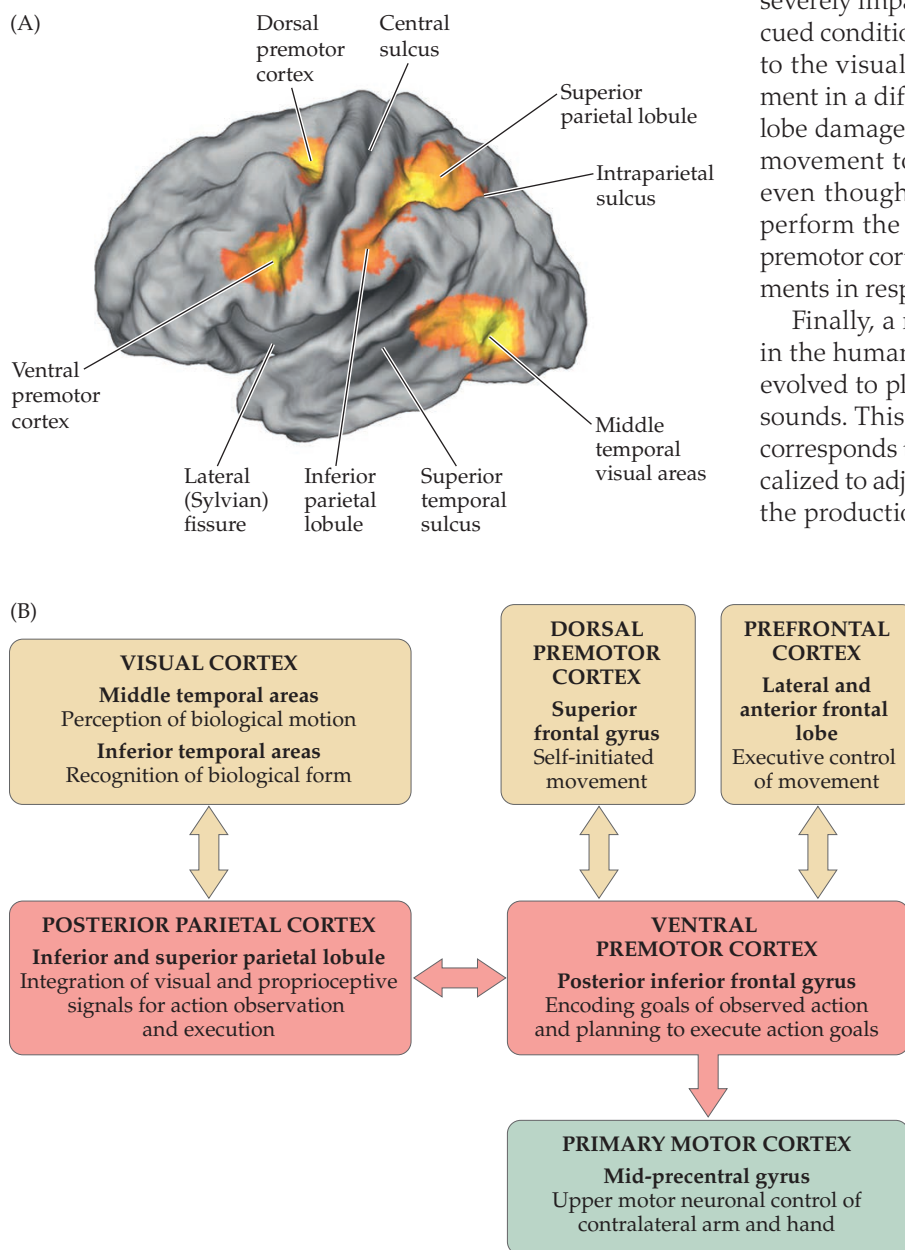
(A)

Dorsal premotor cortex

Central sulcus

Superior parietal lobule

Intraparietal sulcus

Ventral premotor cortex

Lateral (Sylvian) fissure

Inferior parietal lobule

Superior temporal sulcus

Middle temporal visual areas

severely impa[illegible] cued conditio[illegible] to the visual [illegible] ment in a dif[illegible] lobe damage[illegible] movement to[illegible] even though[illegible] perform the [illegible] premotor cor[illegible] ments in resp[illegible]

Finally, a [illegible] in the huma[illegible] evolved to pl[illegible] sounds. This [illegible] corresponds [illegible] calized to adj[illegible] the productio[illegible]

(B)

VISUAL CORTEX
Middle temporal areas
Perception of biological motion
Inferior temporal areas
Recognition of biological form

DORSAL PREMOTOR CORTEX
Superior frontal gyrus
Self-initiated movement

PREFRONTAL CORTEX
Lateral and anterior frontal lobe
Executive control of movement

POSTERIOR PARIETAL CORTEX
Inferior and superior parietal lobule
Integration of visual and proprioceptive signals for action observation and execution

VENTRAL PREMOTOR CORTEX
Posterior inferior frontal gyrus
Encoding goals of observed action and planning to execute action goals

PRIMARY MOTOR CORTEX
Mid-precentral gyrus
Upper motor neuronal control of contralateral arm and hand